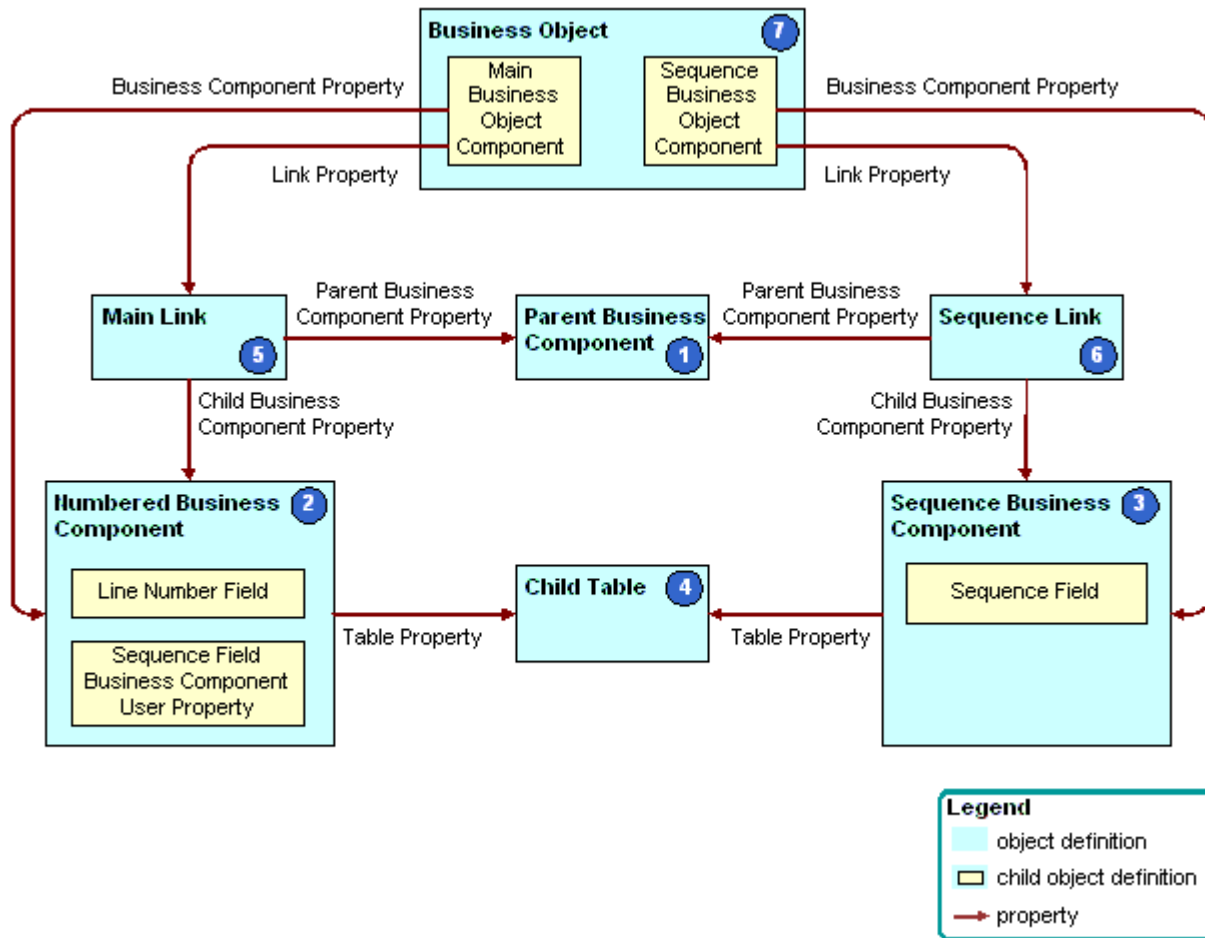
Business Object 7

Main Business Object Component

Sequence Business Object Component

Business Component Property

Business Component Property

Link Property

Link Property

Main Link 5

Parent Business Component Property

Parent Business Component 1

Parent Business Component Property

Sequence Link 6

Child Business Component Property

Child Business Component Property

Numbered Business Component 2

Line Number Field

Sequence Field Business Component User Property

Table Property

Child Table 4

Table Property

Sequence Business Component 3

Sequence Field

Legend
object definition
child object definition
property